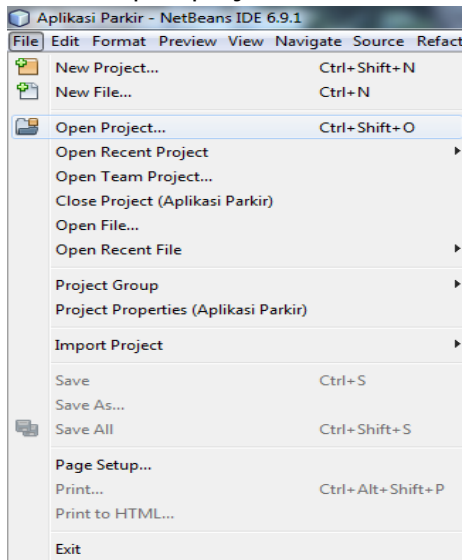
Aplikasi Parkir - NetBeans IDE 6.9.1

File Edit Format Preview View Navigate Source Refact

New Project... Ctrl+Shift+N
New File... Ctrl+N

Open Project... Ctrl+Shift+O
Open Recent Project
Open Team Project...
Close Project (Aplikasi Parkir)
Open File...
Open Recent File

Project Group
Project Properties (Aplikasi Parkir)

Import Project

Save Ctrl+S
Save As...
Save All Ctrl+Shift+S

Page Setup...
Print... Ctrl+Alt+Shift+P
Print to HTML...

Exit